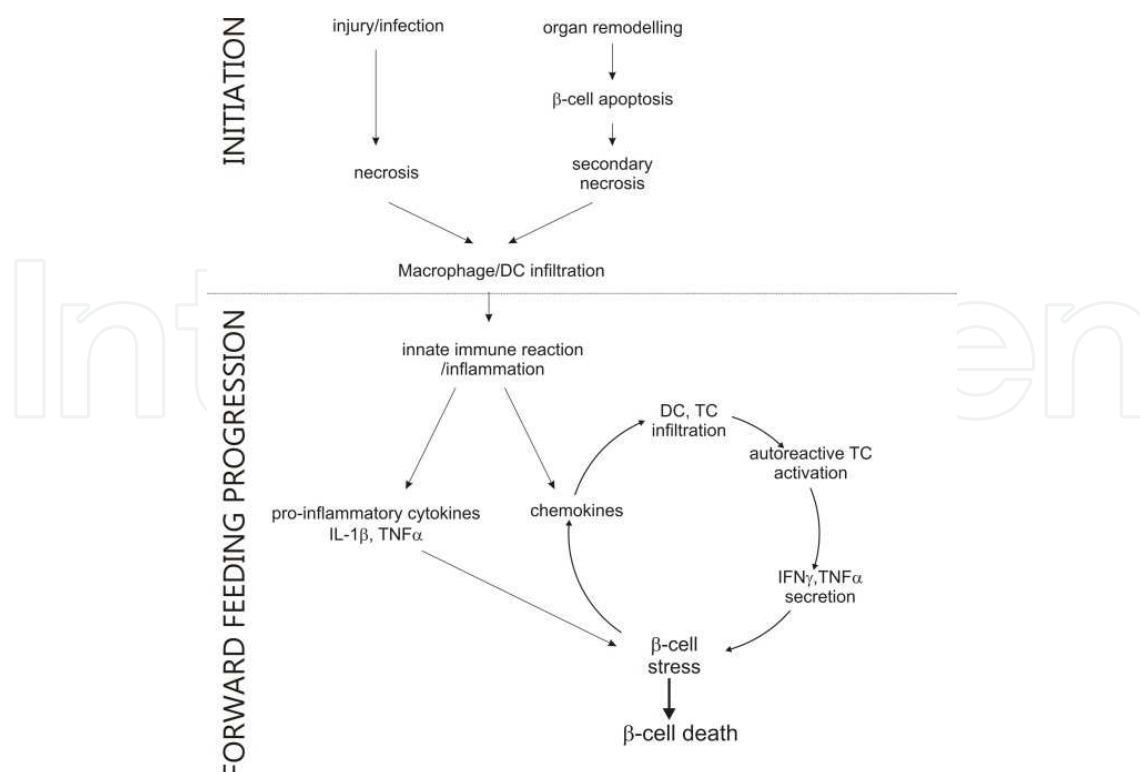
INITIATION

injury/infection

organ remodelling

$\beta$-cell apoptosis

necrosis

secondary necrosis

Macrophage/DC infiltration

FORWARD FEEDING PROGRESSION

innate immune reaction /inflammation

DC, TC infiltration

autoreactive TC activation

pro-inflammatory cytokines IL-1$\beta$, TNF$\alpha$

chemokines

IFN$\gamma$,TNF$\alpha$ secretion

$\beta$-cell stress

$\beta$-cell death